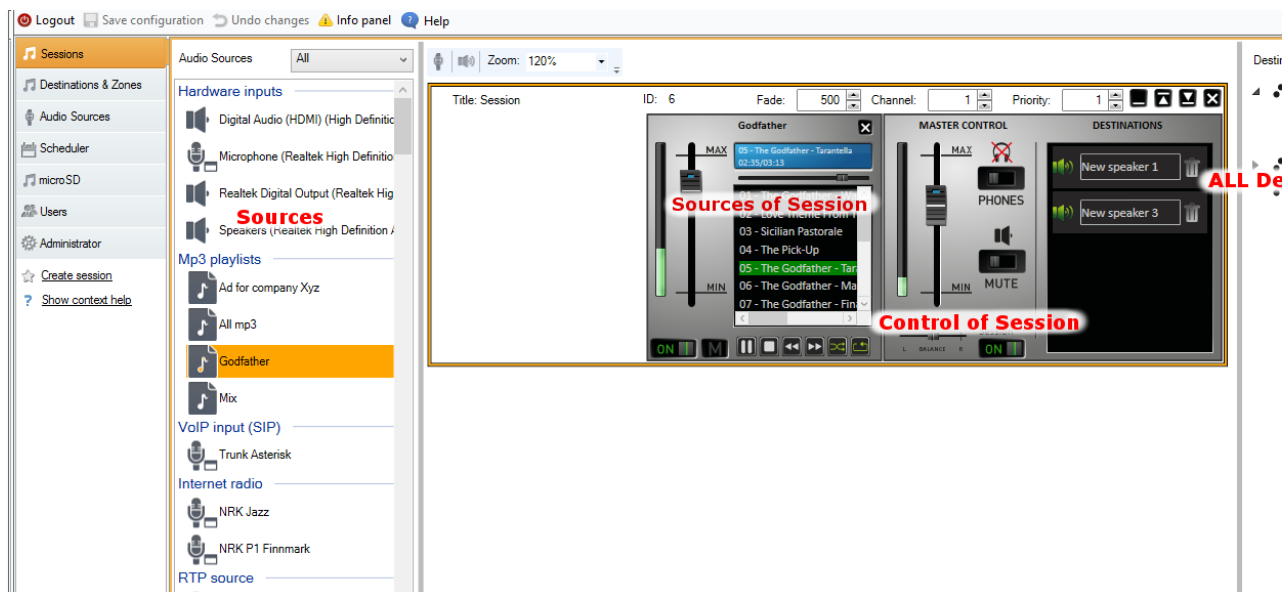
Logout Save configuration Undo changes Info panel Help

Sessions
Destinations & Zones
Audio Sources
Scheduler
microSD
Users
Administrator
Create session
Show context help

Audio Sources All
Hardware inputs
Digital Audio (HDMI) (High Definitic
Microphone (Realtek High Definitio
Realtek Digital Output (Realtek Hig
Speakers (Realtek High Definition A
Sources
Mp3 playlists
Ad for company Xyz
All mp3
Godfather
Mix
VoIP input (SIP)
Trunk Asterisk
Internet radio
NRK Jazz
NRK P1 Finnmark
RTP source

Zoom: 120%

Title: Session ID: 6 Fade: 500 Channel: 1 Priority: 1

Godfather
05 - The Godfather - Tarantella
02:35/03:13
MAX
MIN
01 - The Godfather - W
02 - Love Theme From T
03 - Sicilian Pastorale
04 - The Pick-Up
05 - The Godfather - Tara
06 - The Godfather - Ma
07 - The Godfather - Fin
Sources of Session
ON M

MASTER CONTROL
MAX
MIN
PHONES
MUTE
BALANCE
ON
Control of Session

DESTINATIONS
New speaker 1
New speaker 3
ALL De

Destir